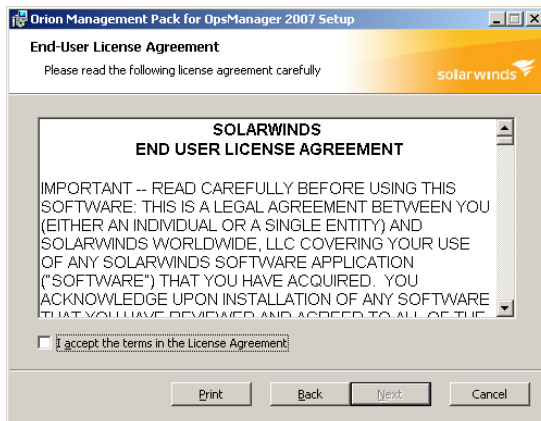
Orion Management Pack for OpsManager 2007 Setup

End-User License Agreement

Please read the following license agreement carefully

solarwinds

SOLARWINDS
END USER LICENSE AGREEMENT

IMPORTANT -- READ CAREFULLY BEFORE USING THIS SOFTWARE: THIS IS A LEGAL AGREEMENT BETWEEN YOU (EITHER AN INDIVIDUAL OR A SINGLE ENTITY) AND SOLARWINDS WORLDWIDE, LLC COVERING YOUR USE OF ANY SOLARWINDS SOFTWARE APPLICATION ("SOFTWARE") THAT YOU HAVE ACQUIRED. YOU ACKNOWLEDGE UPON INSTALLATION OF ANY SOFTWARE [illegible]

I accept the terms in the License Agreement

Print Back Next Cancel